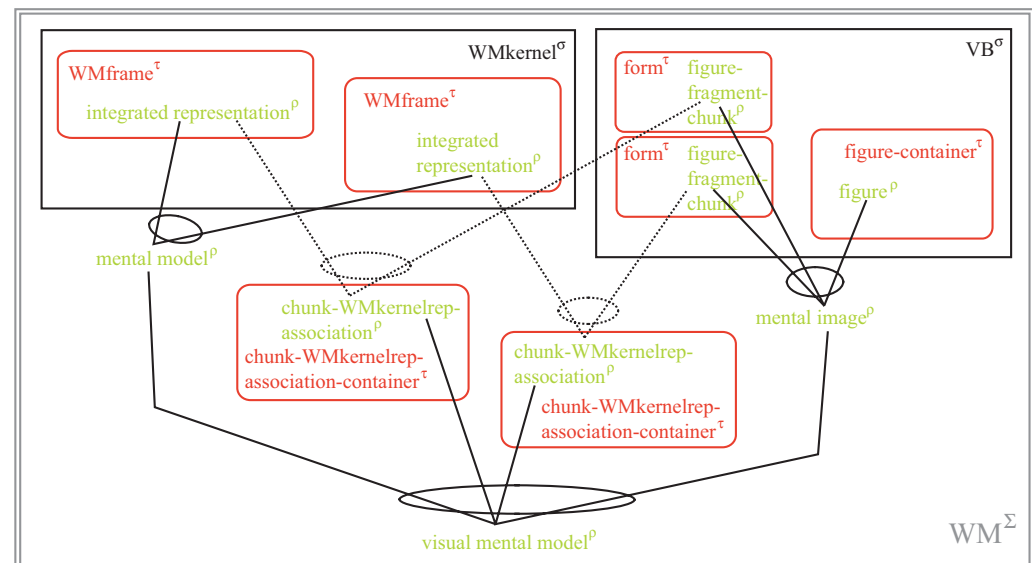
WMkernel$^{\sigma}$

WMframe$^{\tau}$
integrated representation$^{\rho}$

WMframe$^{\tau}$
integrated representation$^{\rho}$

VB$^{\sigma}$

form$^{\tau}$ figure-fragment-chunk$^{\rho}$

form$^{\tau}$ figure-fragment-chunk$^{\rho}$

figure-container$^{\tau}$
figure$^{\rho}$

mental model$^{\rho}$

chunk-WMkernelrep-association$^{\rho}$
chunk-WMkernelrep-association-container$^{\tau}$

chunk-WMkernelrep-association$^{\rho}$
chunk-WMkernelrep-association-container$^{\tau}$

mental image$^{\rho}$

visual mental model$^{\rho}$

WM$^{\Sigma}$